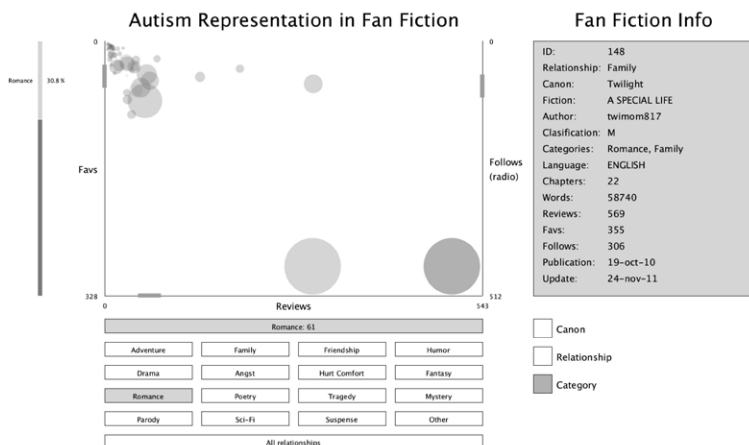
Autism Representation in Fan Fiction

Fan Fiction Info

Romance 30.8 %

0

0

Favs

Follows (radio)

328

0

Reviews

543

512

| ID: | 148 |
|---|---|
| Relationship: | Family |
| Canon: | Twilight |
| Fiction: | A SPECIAL LIFE |
| Author: | twimom817 |
| Clasification: | M |
| Categories: | Romance, Family |
| Language: | ENGLISH |
| Chapters: | 22 |
| Words: | 58740 |
| Reviews: | 569 |
| Favs: | 355 |
| Follows: | 306 |
| Publication: | 19-oct-10 |
| Update: | 24-nov-11 |

Romance: 61

Adventure
Family
Friendship
Humor
Drama
Angst
Hurt Comfort
Fantasy
Romance
Poetry
Tragedy
Mystery
Parody
Sci-Fi
Suspense
Other

All relationships

Canon

Relationship

Category